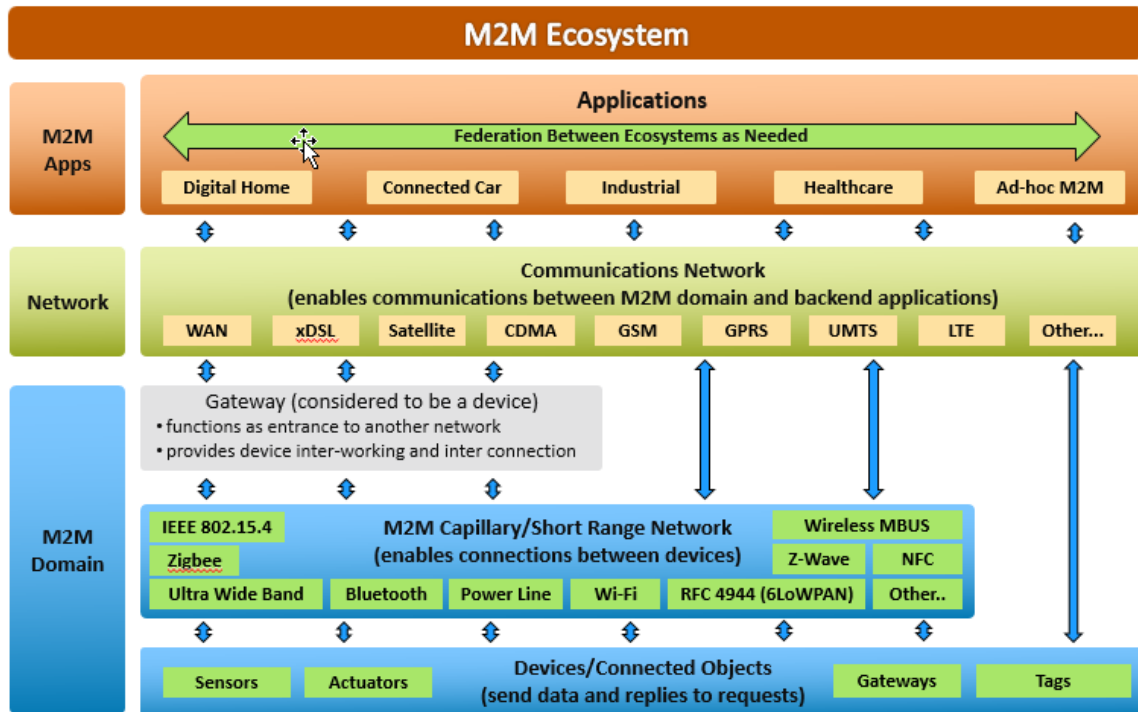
M2M Ecosystem

M2M Apps

Applications

Federation Between Ecosystems as Needed

Digital Home

Connected Car

Industrial

Healthcare

Ad-hoc M2M

Network

Communications Network
(enables communications between M2M domain and backend applications)

WAN

xDSL

Satellite

CDMA

GSM

GPRS

UMTS

LTE

Other...

M2M Domain

Gateway (considered to be a device)
• functions as entrance to another network
• provides device inter-working and inter connection

IEEE 802.15.4

M2M Capillary/Short Range Network
(enables connections between devices)

Wireless MBUS

Zigbee

Z-Wave

NFC

Ultra Wide Band

Bluetooth

Power Line

Wi-Fi

RFC 4944 (6LoWPAN)

Other..

Sensors

Actuators

Devices/Connected Objects
(send data and replies to requests)

Gateways

Tags